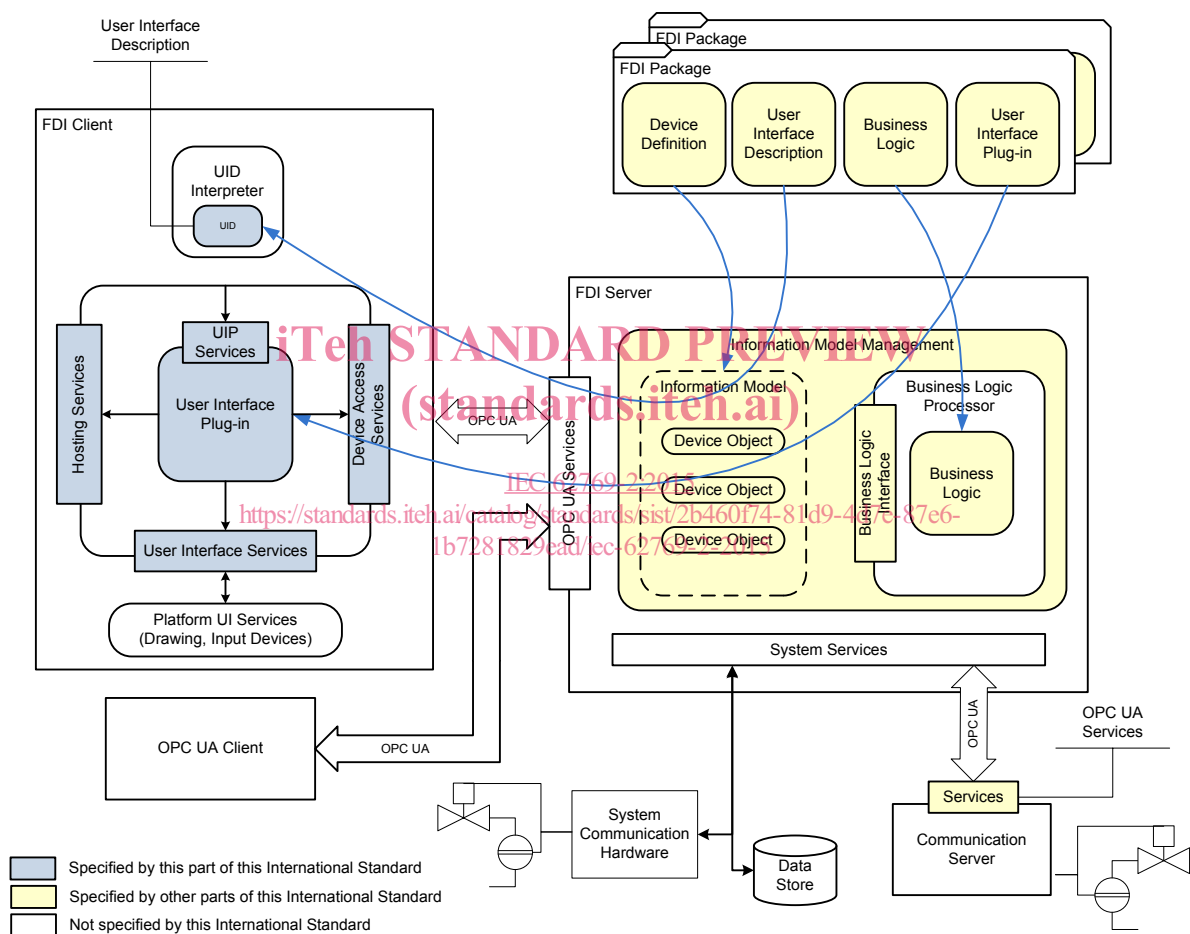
User Interface Description

FDI Package

FDI Package

Device Definition

User Interface Description

Business Logic

User Interface Plug-in

FDI Client

UID Interpreter

UID

UIP Services

Hosting Services

User Interface Plug-in

Device Access Services

User Interface Services

Platform UI Services (Drawing, Input Devices)

iTeh STANDARD PREVIEW (standards.iteh.ai)

FDI Server

Information Model Management

OPC UA

OPC UA Services

Information Model

Device Object

Device Object

Device Object

Business Logic Processor

Business Logic Interface

Business Logic

IEC 62769-2:2015

https://standards.iteh.ai/catalog/standards/sist/2b460f74-81d9-4a7e-87e6-1b7281829ead/iec-62769-2-2015

System Services

OPC UA Client

OPC UA

OPC UA

OPC UA Services

Services

System Communication Hardware

Data Store

Communication Server

Specified by this part of this International Standard

Specified by other parts of this International Standard

Not specified by this International Standard